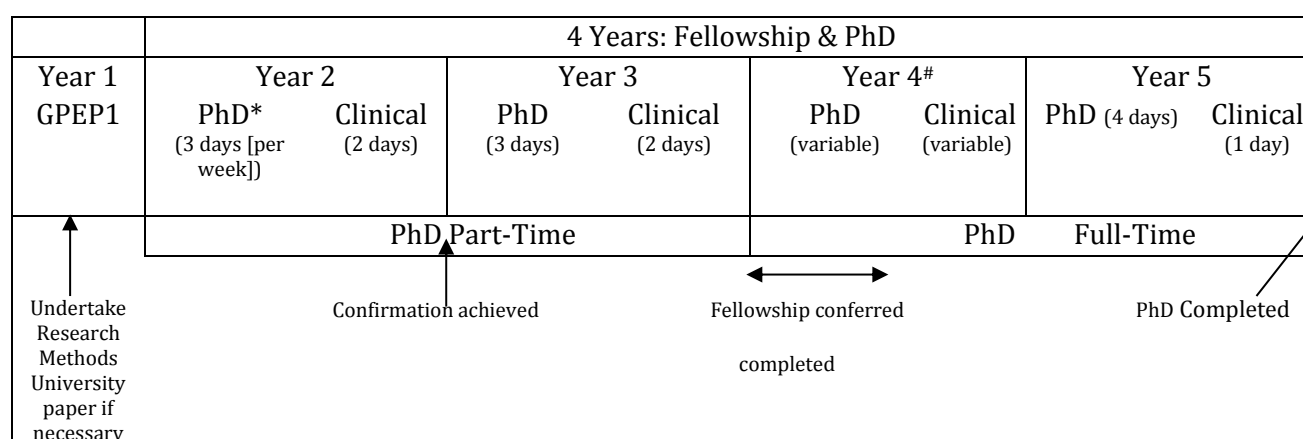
| | 4 Years: Fellowship & PhD | | | |
|---|---|---|---|---|
| Year 1 GPEP1 | Year 2 PhD* (3 days [per week]) Clinical (2 days) | Year 3 PhD (3 days) Clinical (2 days) | Year 4# PhD (variable) Clinical (variable) | Year 5 PhD (4 days) Clinical (1 day) |
| | PhD Part-Time | | PhD Full-Time | |

Undertake Research Methods University paper if necessary

Confirmation achieved

Fellowship conferred

completed

PhD Completed